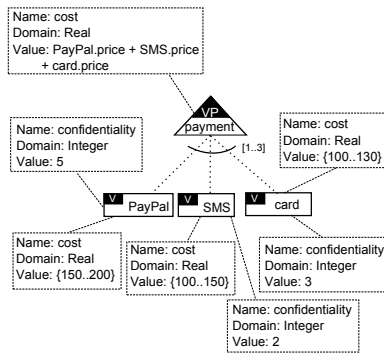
Name: cost
Domain: Real
Value: PayPal.price + SMS.price + card.price

VP
payment

Name: confidentiality
Domain: Integer
Value: 5

Name: cost
Domain: Real
Value: {100..130}

[1..3]

V PayPal

V SMS

V card

Name: cost
Domain: Real
Value: {150..200}

Name: cost
Domain: Real
Value: {100..150}

Name: confidentiality
Domain: Integer
Value: 3

Name: confidentiality
Domain: Integer
Value: 2